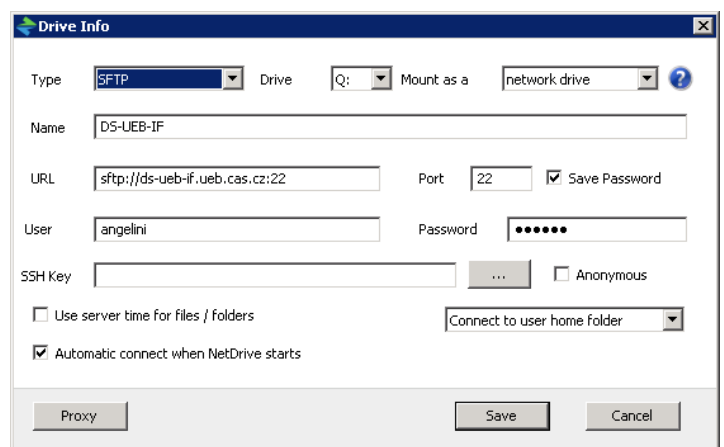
Drive Info

Type SFTP Drive Q: Mount as a network drive ?

Name DS-UEB-IF

URL sftp://ds-ueb-if.ueb.cas.cz:22 Port 22 Save Password

User angelini Password ●●●●●●

SSH Key ... Anonymous

Use server time for files / folders Connect to user home folder

Automatic connect when NetDrive starts

Proxy Save Cancel